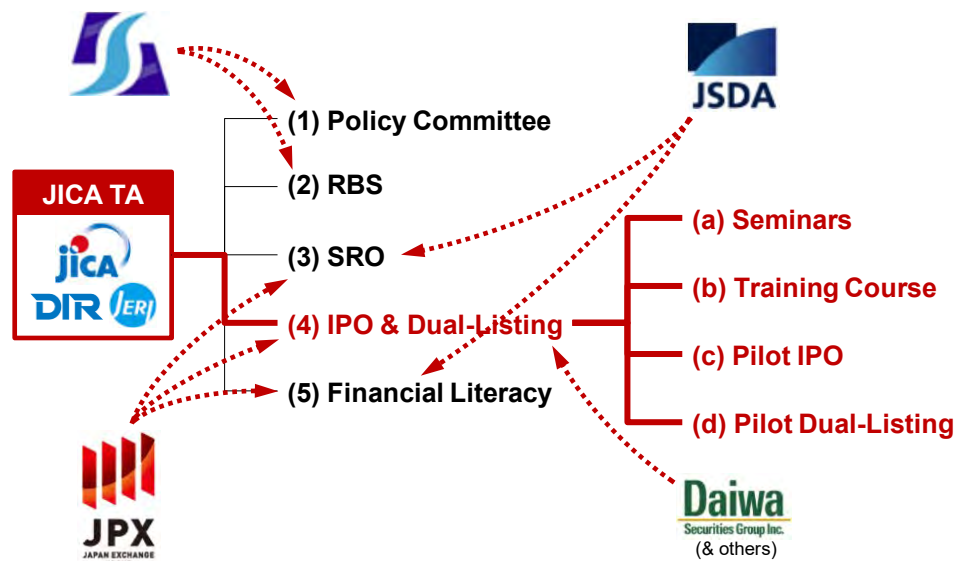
JSDA

(1) Policy Committee

(2) RBS

JICA TA

jica

DIR JERI

(3) SRO

(4) IPO & Dual-Listing

(5) Financial Literacy

(a) Seminars

(b) Training Course

(c) Pilot IPO

(d) Pilot Dual-Listing

JPX
JAPAN EXCHANGE

Daiwa
Securities Group Inc.
(& others)